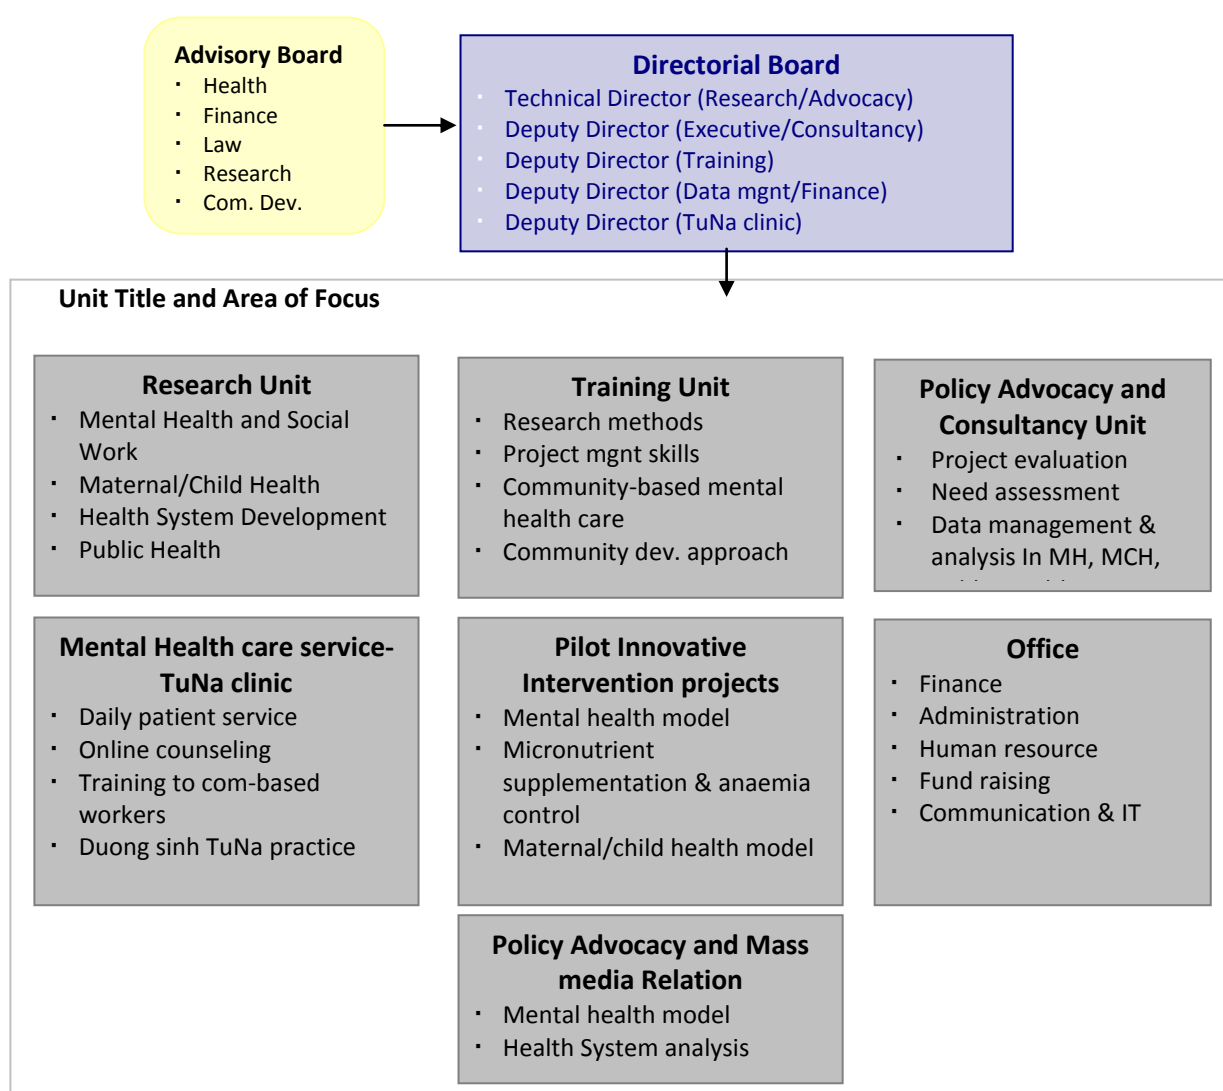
Advisory Board
- Health
- Finance
- Law
- Research
- Com. Dev.

Directorial Board
- Technical Director (Research/Advocacy)
- Deputy Director (Executive/Consultancy)
- Deputy Director (Training)
- Deputy Director (Data mgnt/Finance)
- Deputy Director (TuNa clinic)

Unit Title and Area of Focus

Research Unit
- Mental Health and Social Work
- Maternal/Child Health
- Health System Development
- Public Health

Training Unit
- Research methods
- Project mgnt skills
- Community-based mental health care
- Community dev. approach

Policy Advocacy and Consultancy Unit
- Project evaluation
- Need assessment
- Data management & analysis In MH, MCH, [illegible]

Mental Health care service- TuNa clinic
- Daily patient service
- Online counseling
- Training to com-based workers
- Duong sinh TuNa practice

Pilot Innovative Intervention projects
- Mental health model
- Micronutrient supplementation & anaemia control
- Maternal/child health model

Office
- Finance
- Administration
- Human resource
- Fund raising
- Communication & IT

Policy Advocacy and Mass media Relation
- Mental health model
- Health System analysis